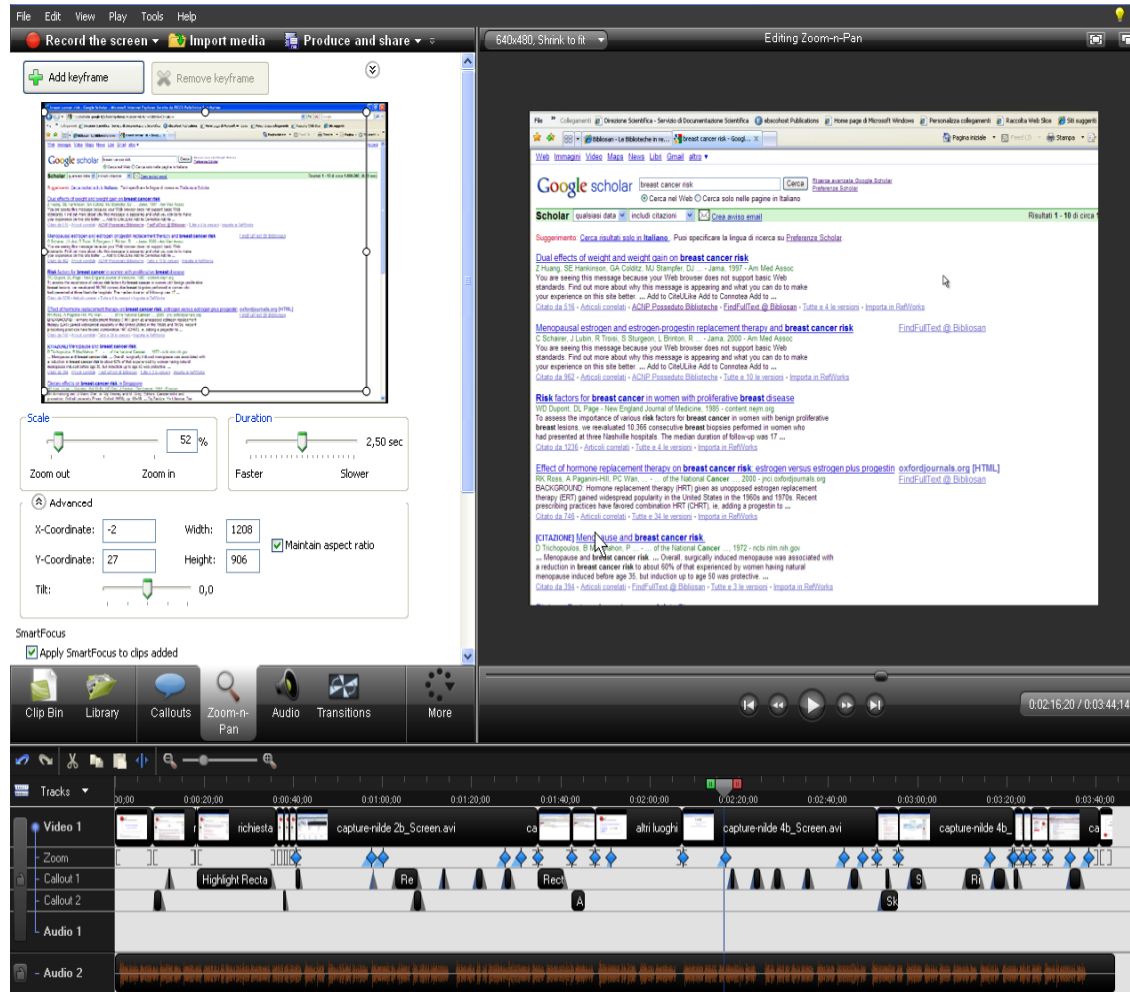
File Edit View Play Tools Help

Record the screen ▾ Import media Produce and share ▾

640x480, Shrink to fit ▾ Editing Zoom-n-Pan

Add keyframe Remove keyframe

Scale
52 %
Zoom out Zoom in

Duration
2,50 sec
Faster Slower

Advanced
X-Coordinate: -2 Width: 1208
Y-Coordinate: 27 Height: 906
Maintain aspect ratio
Tilt: 0,0

SmartFocus
Apply SmartFocus to clips added

Clip Bin Library Callouts Zoom-n-Pan Audio Transitions More

File Collegamenti Direzione Scientifica - Servizio di Documentazione Scientifica ebscohost Publications Home page di Microsoft Windows Personalizza collegamenti Raccolta Web Slice Siti suggeriti
Bibliosan - Le Biblioteche in re... breast cancer risk - Googl... Pagina iniziale Feed Stampa

Web Immagini Video Maps News Libri Gmail altro ▾

Google scholar breast cancer risk Cerca Ricerca avanzata Google Scholar Preferenze Scholar
Cerca nel Web Cerca solo nelle pagine in Italiano

Scholar qualsiasi data includi citazioni Crea avviso email Risultati 1 - 10 di circa 1

Suggerimento: Cerca risultati solo in Italiano. Puoi specificare la lingua di ricerca su Preferenze Scholar.

Dual effects of weight and weight gain on breast cancer risk
Z Huang, SE Hankinson, GA Colditz, MJ Stampfer, DJ ... - Jama, 1997 - Am Med Assoc
You are seeing this message because your Web browser does not support basic Web standards. Find out more about why this message is appearing and what you can do to make your experience on this site better. ... Add to CiteULike Add to Connotea Add to ...
Citato da 516 - Articoli correlati - ACNP Posseduto Biblioteche - FindFullText @ Bibliosan - Tutte e 8 le versioni - Importa in RefWorks

Menopausal estrogen and estrogen-progestin replacement therapy and breast cancer risk FindFullText @ Bibliosan
C Schairer, J Lubin, R Troisi, S Sturgeon, L Brinton, R ... - Jama, 2000 - Am Med Assoc
You are seeing this message because your Web browser does not support basic Web standards. Find out more about why this message is appearing and what you can do to make your experience on this site better. ... Add to CiteULike Add to Connotea Add to ...
Citato da 962 - Articoli correlati - ACNP Posseduto Biblioteche - Tutte e 10 le versioni - Importa in RefWorks

Risk factors for breast cancer in women with proliferative breast disease
WD Dupont, DL Page - New England Journal of Medicine, 1985 - content.nejm.org
To assess the importance of various risk factors for breast cancer in women with benign proliferative breast lesions, we reevaluated 10,366 consecutive breast biopsies performed in women who had presented at three Nashville hospitals. The median duration of follow-up was 17 ...
Citato da 1236 - Articoli correlati - Tutte e 4 le versioni - Importa in RefWorks

Effect of hormone replacement therapy on breast cancer risk: estrogen versus estrogen plus progestin oxfordjournals.org [HTML]
RK Ross, A Paganini-Hill, PC Wan, ... - of the National Cancer ..., 2000 - jnci.oxfordjournals.org FindFullText @ Bibliosan
BACKGROUND: Hormone replacement therapy (HRT) given as unopposed estrogen replacement therapy (ERT) gained widespread popularity in the United States in the 1960s and 1970s. Recent prescribing practices have favored combination HRT (CHRT), ie, adding a progestin to ...
Citato da 746 - Articoli correlati - Tutte e 34 le versioni - Importa in RefWorks

[CITAZIONE] Menopause and breast cancer risk
D Trichopoulos, B MacMahon, P ... - of the National Cancer ..., 1972 - ncbi.nlm.nih.gov
... Menopause and breast cancer risk. ... Overall, surgically induced menopause was associated with a reduction in breast cancer risk to about 60% of that experienced by women having natural menopause induced before age 35, but induction up to age 50 was protective. ...
Citato da 394 - Articoli correlati - FindFullText @ Bibliosan - Tutte e 3 le versioni - Importa in RefWorks

0:02:16;20 / 0:03:44;14

Tracks ▾
00;00 0:00:20;00 0:00:40;00 0:01:00;00 0:01:20;00 0:01:40;00 0:02:00;00 0:02:20;00 0:02:40;00 0:03:00;00 0:03:20;00 0:03:40;00
Video 1 richiesta capture-nilde 2b_Screen.avi ca altri luoghi capture-nilde 4b_Screen.avi capture-nilde 4b_ ca
Zoom
Callout 1 Highlight Recta Re Rect S Ri
Callout 2 A Sk
Audio 1
Audio 2